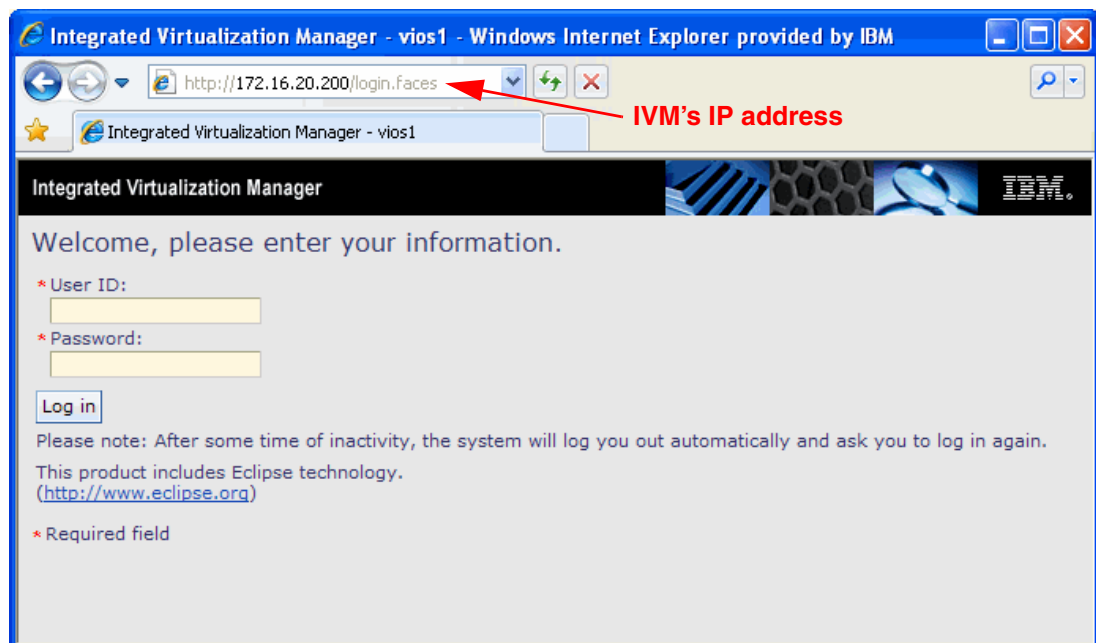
Integrated Virtualization Manager - vios1 - Windows Internet Explorer provided by IBM

http://172.16.20.200/login.faces

IVM's IP address

Integrated Virtualization Manager - vios1

Integrated Virtualization Manager

IBM.

Welcome, please enter your information.

* User ID:

* Password:

Log in

Please note: After some time of inactivity, the system will log you out automatically and ask you to log in again.

This product includes Eclipse technology.
(http://www.eclipse.org)

* Required field